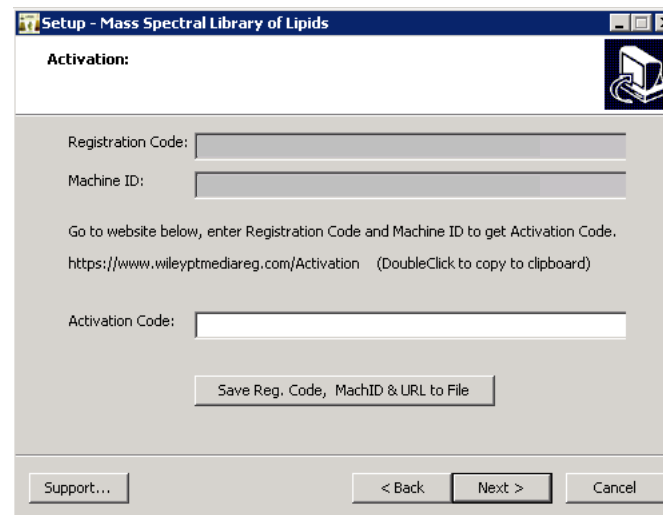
Setup - Mass Spectral Library of Lipids

Activation:

Registration Code:

Machine ID:

Go to website below, enter Registration Code and Machine ID to get Activation Code.

https://www.wileyptmediareg.com/Activation (DoubleClick to copy to clipboard)

Activation Code:

Save Reg. Code, MachID & URL to File

Support...

< Back

Next >

Cancel